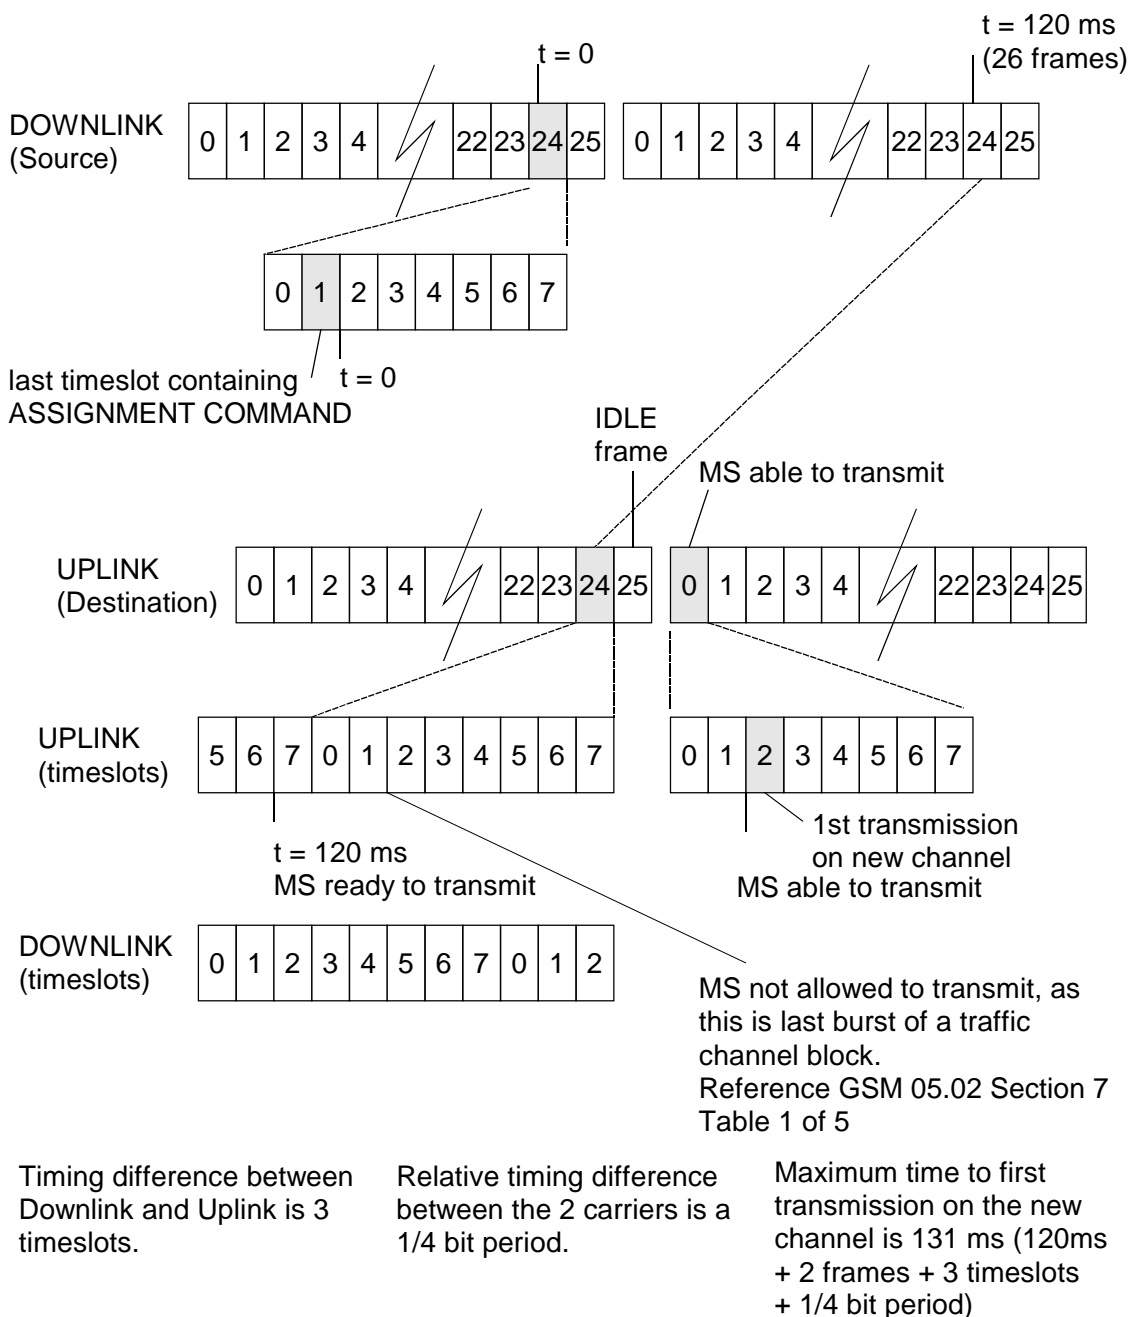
t = 0

t = 120 ms
(26 frames)

DOWNLINK
(Source)

| 0 | 1 | 2 | 3 | 4 | | 22 | 23 | 24 | 25 |
|---|---|---|---|---|---|---|---|---|---|

| 0 | 1 | 2 | 3 | 4 | | 22 | 23 | 24 | 25 |
|---|---|---|---|---|---|---|---|---|---|

| 0 | 1 | 2 | 3 | 4 | 5 | 6 | 7 |
|---|---|---|---|---|---|---|---|

last timeslot containing ASSIGNMENT COMMAND

t = 0

IDLE frame

MS able to transmit

UPLINK
(Destination)

| 0 | 1 | 2 | 3 | 4 | | 22 | 23 | 24 | 25 |
|---|---|---|---|---|---|---|---|---|---|

| 0 | 1 | 2 | 3 | 4 | | 22 | 23 | 24 | 25 |
|---|---|---|---|---|---|---|---|---|---|

UPLINK
(timeslots)

| 5 | 6 | 7 | 0 | 1 | 2 | 3 | 4 | 5 | 6 | 7 |
|---|---|---|---|---|---|---|---|---|---|---|

| 0 | 1 | 2 | 3 | 4 | 5 | 6 | 7 |
|---|---|---|---|---|---|---|---|

1st transmission on new channel

t = 120 ms
MS ready to transmit

MS able to transmit

DOWNLINK
(timeslots)

| 0 | 1 | 2 | 3 | 4 | 5 | 6 | 7 | 0 | 1 | 2 |
|---|---|---|---|---|---|---|---|---|---|---|

MS not allowed to transmit, as this is last burst of a traffic channel block.
Reference GSM 05.02 Section 7 Table 1 of 5

Timing difference between Downlink and Uplink is 3 timeslots.

Relative timing difference between the 2 carriers is a 1/4 bit period.

Maximum time to first transmission on the new channel is 131 ms (120ms + 2 frames + 3 timeslots + 1/4 bit period)